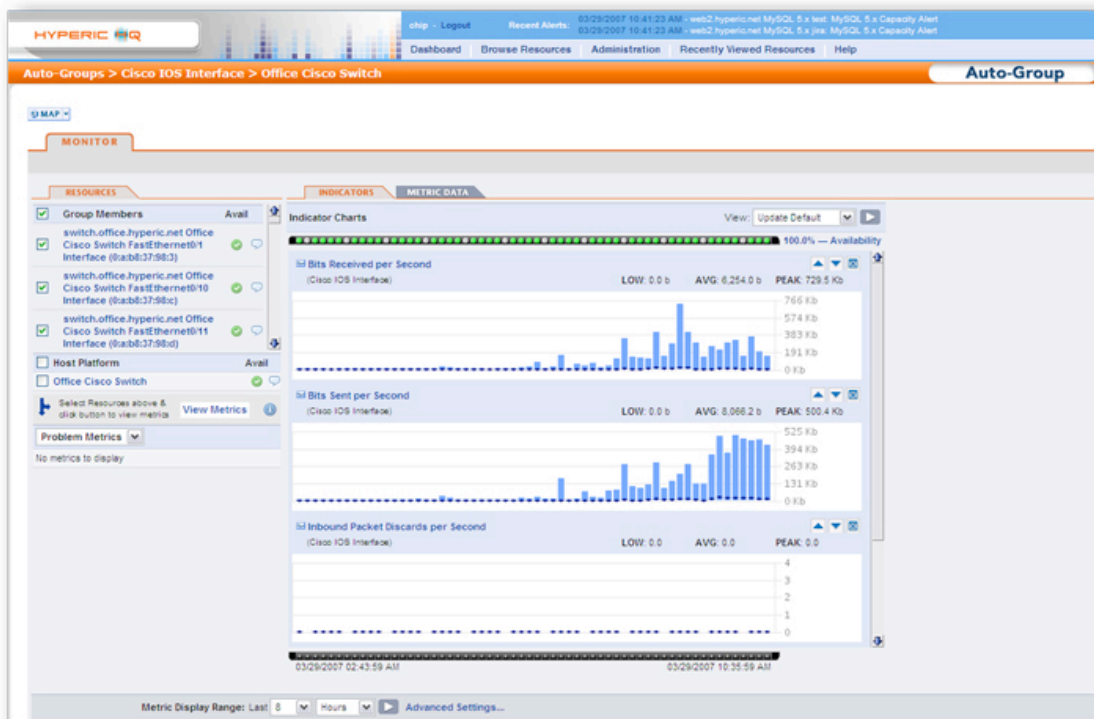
HYPERIC HQ

chip - Logout Recent Alerts: 03/29/2007 10:41:23 AM - web2.hyperic.net MySQL 5.x test: MySQL 5.x Capacity Alert
03/29/2007 10:41:23 AM - web2.hyperic.net MySQL 5.x jira: MySQL 5.x Capacity Alert

Dashboard Browse Resources Administration Recently Viewed Resources Help

Auto-Groups > Cisco IOS Interface > Office Cisco Switch

Auto-Group

MAP

MONITOR

RESOURCES

Group Members Avail

switch.office.hyperic.net Office Cisco Switch FastEthernet0/1 Interface (0:a:b8:37:98:3)

switch.office.hyperic.net Office Cisco Switch FastEthernet0/10 Interface (0:a:b8:37:98:c)

switch.office.hyperic.net Office Cisco Switch FastEthernet0/11 Interface (0:a:b8:37:98:d)

Host Platform Avail

Office Cisco Switch

Select Resources above & click button to view metrics View Metrics

Problem Metrics

No metrics to display

INDICATORS METRIC DATA

Indicator Charts View: Update Default

100.0% — Availability

Bits Received per Second
(Cisco IOS Interface) LOW: 0.0 b AVG: 6,254.0 b PEAK: 729.5 Kb
766 Kb
574 Kb
383 Kb
191 Kb
0 Kb

Bits Sent per Second
(Cisco IOS Interface) LOW: 0.0 b AVG: 8,066.2 b PEAK: 500.4 Kb
525 Kb
394 Kb
263 Kb
131 Kb
0 Kb

Inbound Packet Discards per Second
(Cisco IOS Interface) LOW: 0.0 AVG: 0.0 PEAK: 0.0
4
3
2
1
0

03/29/2007 02:43:59 AM 03/29/2007 10:35:59 AM

Metric Display Range: Last 8 Hours Advanced Settings...